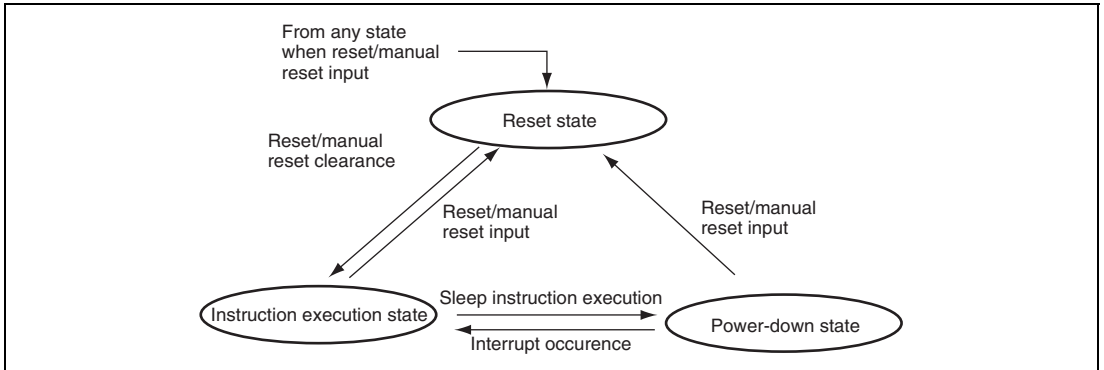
From any state when reset/manual reset input

Reset state

Reset/manual reset clearance

Reset/manual reset input

Reset/manual reset input

Instruction execution state

Sleep instruction execution

Interrupt occurence

Power-down state